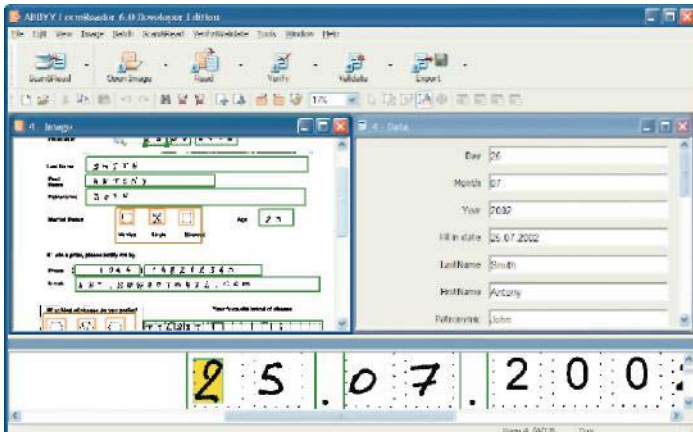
ABBYY FormReader 6.0 Developer Edition

File Edit View Image Batch ScanRead Verify/Validate Tools Window Help

ScanRead
Open Image
Read
Verify
Validate
Export

17%

4 - Image

Last Name S M I T H
First Name A N T O N Y
Patronymic J O H N

Marital Status
Married Single Divorced
Age 2 5

If ask a prize, please notify me by
Phone
E-mail

4 - Data

Day 25
Month 07
Year 2002
Fill in date 25.07.2002
LastName Smith
FirstName Antony
Patronymic John

2 5 . 0 7 . 2 0 0